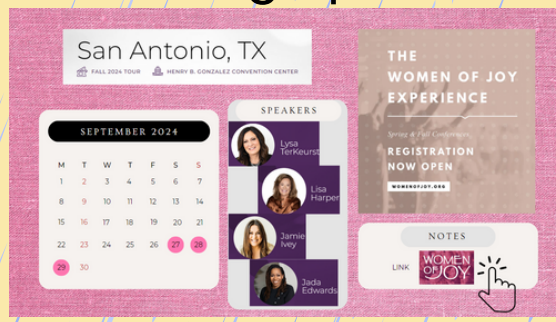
San Antonio, TX

FALL 2024 TOUR HENRY B. GONZALEZ CONVENTION CENTER

THE WOMEN OF JOY EXPERIENCE

Spring & Fall Conferences

REGISTRATION NOW OPEN

WOMENOFJOY.ORG

SEPTEMBER 2024

| M | T | W | T | F | S | S |
|---|---|---|---|---|---|---|
| 1 | 2 | 3 | 4 | 5 | 6 | 7 |
| 8 | 9 | 10 | 11 | 12 | 13 | 14 |
| 15 | 16 | 17 | 18 | 19 | 20 | 21 |
| 22 | 23 | 24 | 25 | 26 | 27 | 28 |
| 29 | 30 | | | | | |

SPEAKERS

Lysa TerKeurst

Lisa Harper

Jamie Ivey

Jada Edwards

NOTES

LINK

WOMEN OF JOY